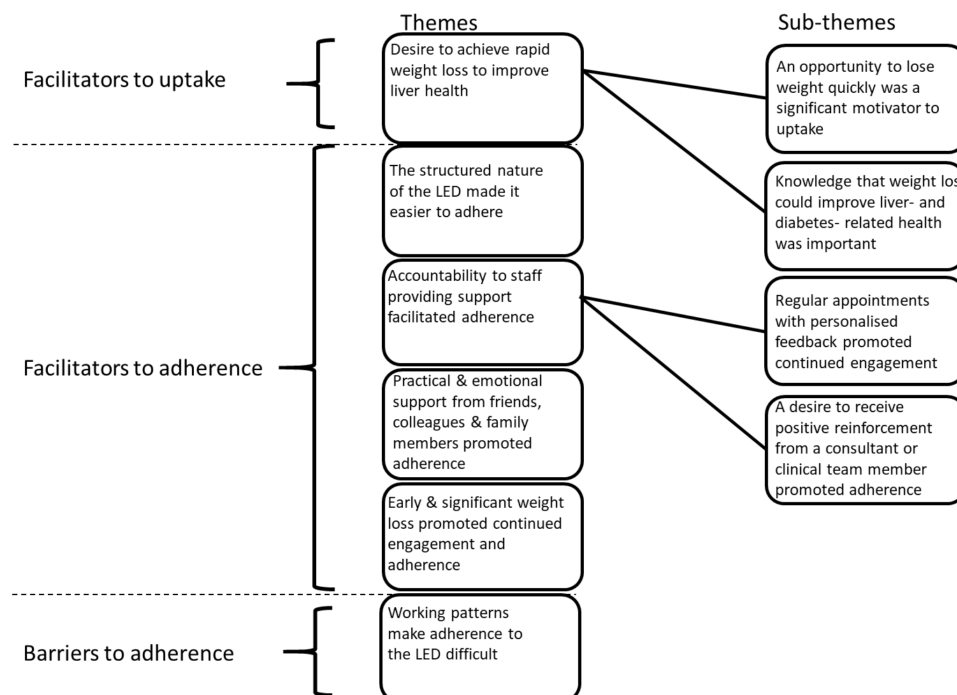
Themes

Sub-themes

Facilitators to uptake

Desire to achieve rapid weight loss to improve liver health

An opportunity to lose weight quickly was a significant motivator to uptake

Knowledge that weight los could improve liver- and diabetes- related health was important

Facilitators to adherence

The structured nature of the LED made it easier to adhere

Accountability to staff providing support facilitated adherence

Regular appointments with personalised feedback promoted continued engagement

A desire to receive positive reinforcement from a consultant or clinical team member promoted adherence

Practical & emotional support from friends, colleagues & family members promoted adherence

Early & significant weight loss promoted continued engagement and adherence

Barriers to adherence

Working patterns make adherence to the LED difficult